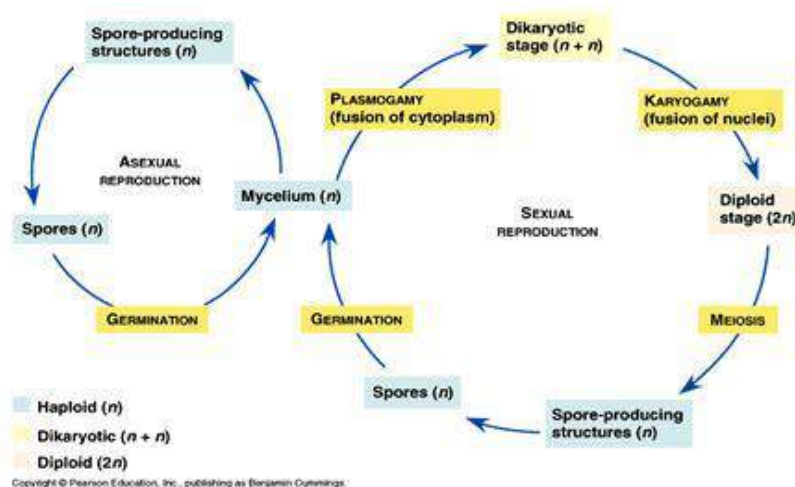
Spore-producing structures (*n*)

ASEXUAL REPRODUCTION

Spores (*n*)

GERMINATION

Mycelium (*n*)

PLASMOGAMY (fusion of cytoplasm)

Dikaryotic stage (*n* + *n*)

KARYOGAMY (fusion of nuclei)

Diploid stage (2*n*)

SEXUAL REPRODUCTION

GERMINATION

MEIOSIS

Spores (*n*)

Spore-producing structures (*n*)

Haploid (*n*)

Dikaryotic (*n* + *n*)

Diploid (2*n*)

Copyright © Pearson Education, Inc., publishing as Benjamin Cummings.